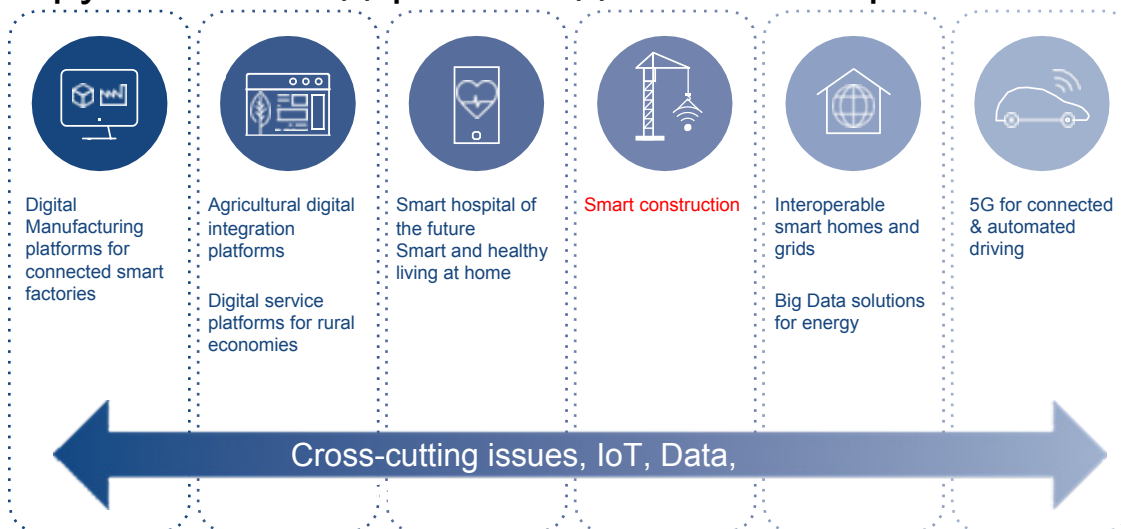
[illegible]

Digital Manufacturing platforms for connected smart factories

Agricultural digital integration platforms

Digital service platforms for rural economies

Smart hospital of the future
Smart and healthy living at home

Smart construction

Interoperable smart homes and grids

Big Data solutions for energy

5G for connected & automated driving

Cross-cutting issues, IoT, Data,